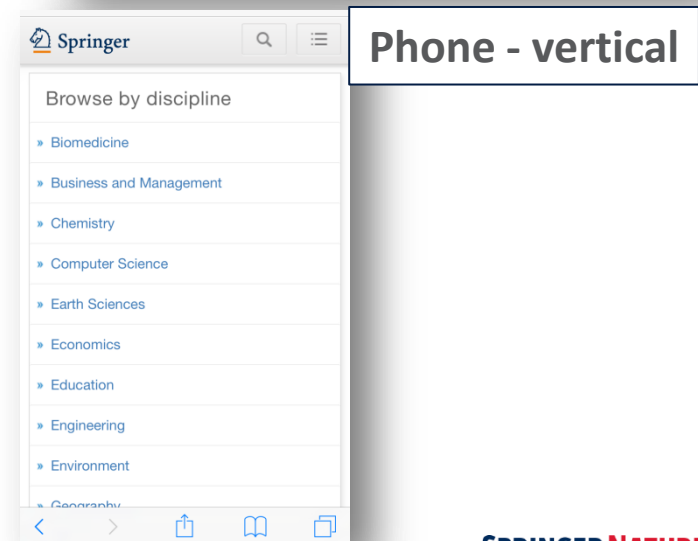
Springer

Phone - vertical

Browse by discipline

» Biomedicine

» Business and Management

» Chemistry

» Computer Science

» Earth Sciences

» Economics

» Education

» Engineering

» Environment

» Geography

SPRINGER NATURE